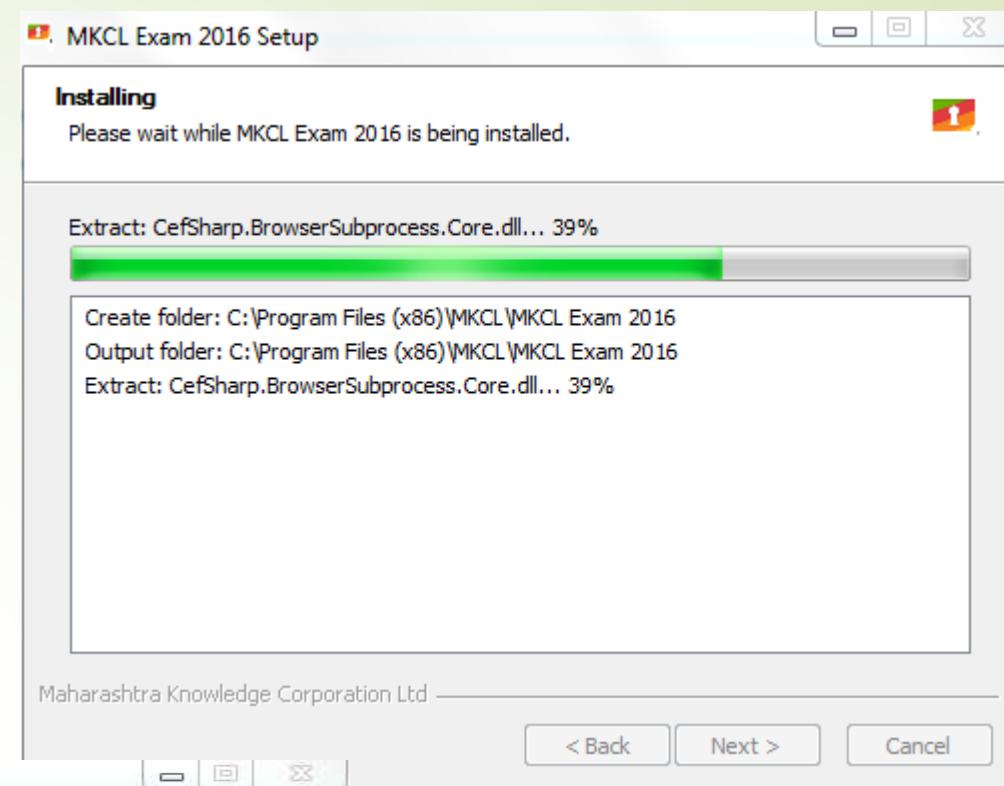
MKCL Exam 2016 Setup

Installing
Please wait while MKCL Exam 2016 is being installed.

Extract: CefSharp.BrowserSubprocess.Core.dll... 39%

Create folder: C:\Program Files (x86)\MKCL\MKCL Exam 2016
Output folder: C:\Program Files (x86)\MKCL\MKCL Exam 2016
Extract: CefSharp.BrowserSubprocess.Core.dll... 39%

Maharashtra Knowledge Corporation Ltd

< Back
Next >
Cancel